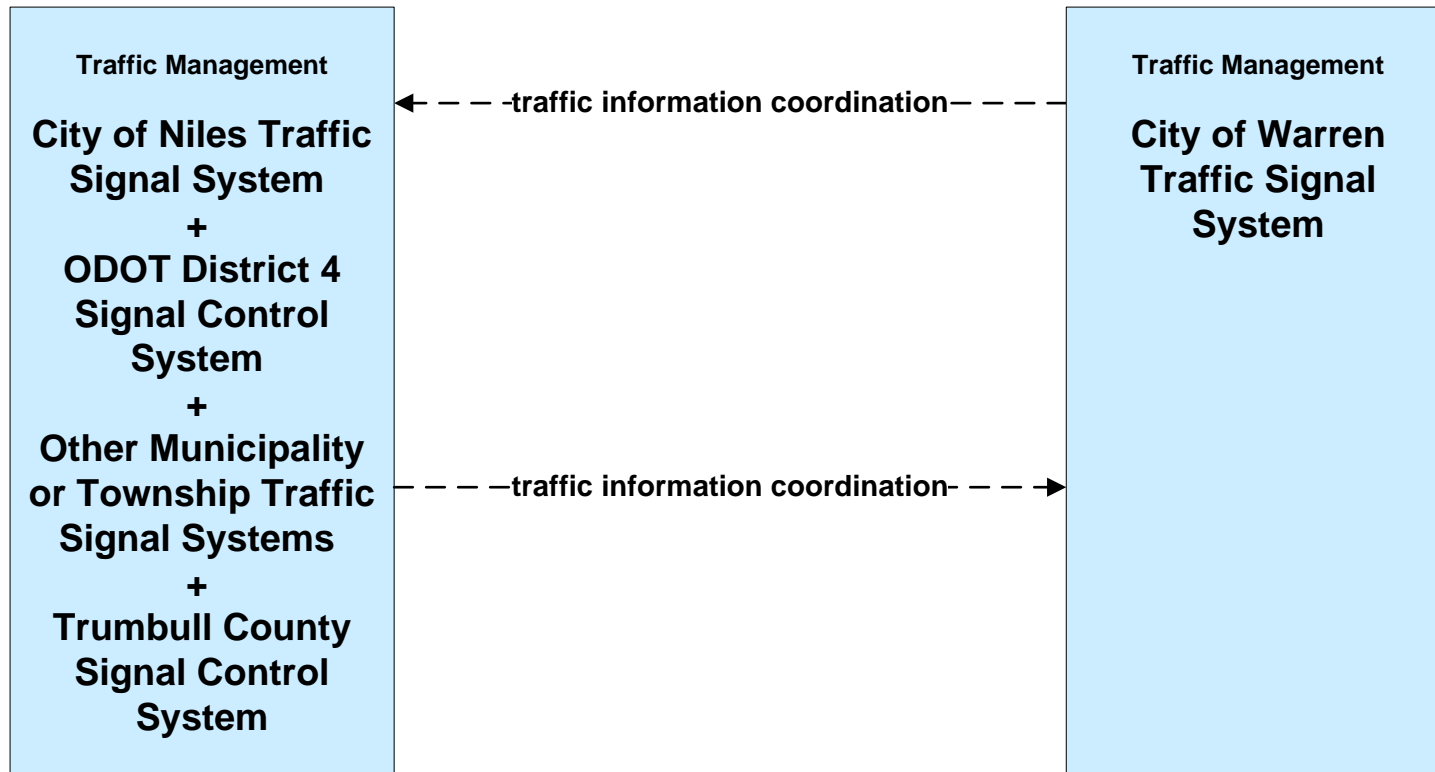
Traffic Management

City of Niles Traffic Signal System
+
ODOT District 4 Signal Control System
+
Other Municipality or Township Traffic Signal Systems
+
Trumbull County Signal Control System

traffic information coordination

traffic information coordination

Traffic Management

City of Warren Traffic Signal System